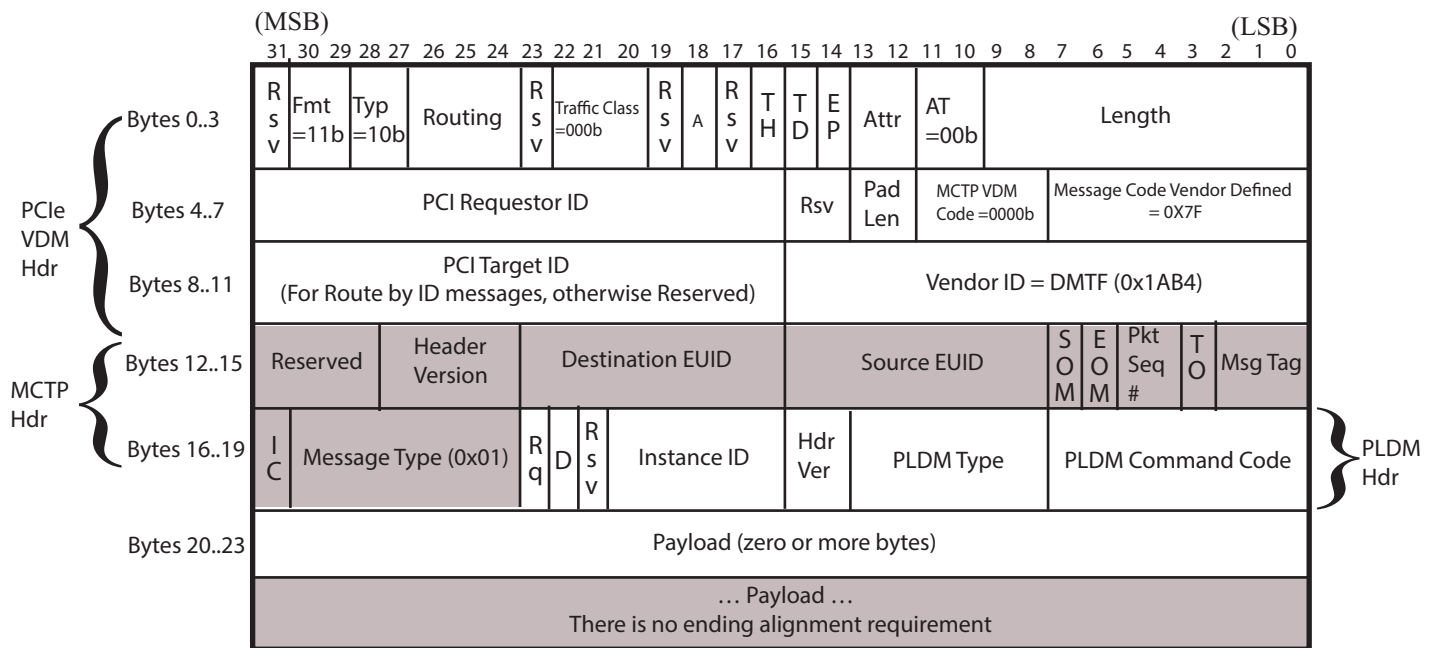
(MSB) (LSB)
31 30 29 28 27 26 25 24 23 22 21 20 19 18 17 16 15 14 13 12 11 10 9 8 7 6 5 4 3 2 1 0

PCIe VDM Hdr

| | | | | | | | | | | | | | | |
|---|---|---|---|---|---|---|---|---|---|---|---|---|---|---|
| Bytes 0..3 | Rsv | Fmt =11b | Typ =10b | Routing | Rsv | Traffic Class =000b | Rsv | A | Rsv | TH | TD | EP | Attr | AT =00b | Length |

| | | | | | |
|---|---|---|---|---|---|
| Bytes 4..7 | PCI Requestor ID | Rsv | Pad Len | MCTP VDM Code =0000b | Message Code Vendor Defined = 0X7F |
| Bytes 8..11 | PCI Target ID (For Route by ID messages, otherwise Reserved) | Vendor ID = DMTF (0x1AB4) | | | |

MCTP Hdr

| | | | | | | | | | |
|---|---|---|---|---|---|---|---|---|---|
| Bytes 12..15 | Reserved | Header Version | Destination EUID | Source EUID | SOM | EOM | Pkt Seq # | TO | Msg Tag |

PLDM Hdr

| | | | | | | | | | |
|---|---|---|---|---|---|---|---|---|---|
| Bytes 16..19 | IC | Message Type (0x01) | Rq | D | Rsv | Instance ID | Hdr Ver | PLDM Type | PLDM Command Code |

Bytes 20..23 Payload (zero or more bytes)

… Payload …
There is no ending alignment requirement